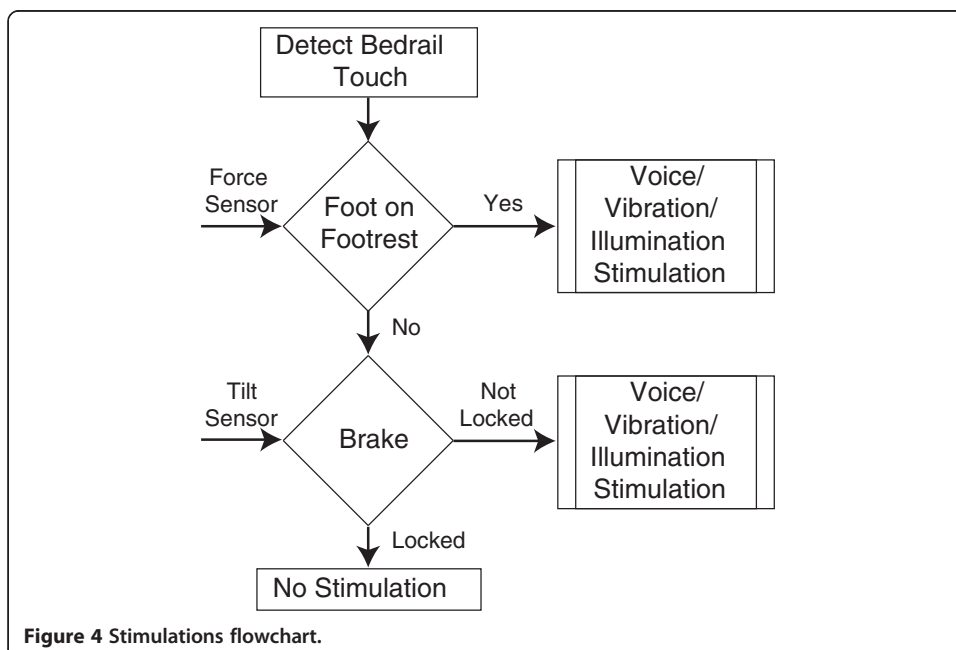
Detect Bedrail Touch

Force Sensor

Foot on Footrest

Yes

Voice/ Vibration/ Illumination Stimulation

No

Tilt Sensor

Brake

Not Locked

Voice/ Vibration/ Illumination Stimulation

Locked

No Stimulation

**Figure 4 Stimulations flowchart.**